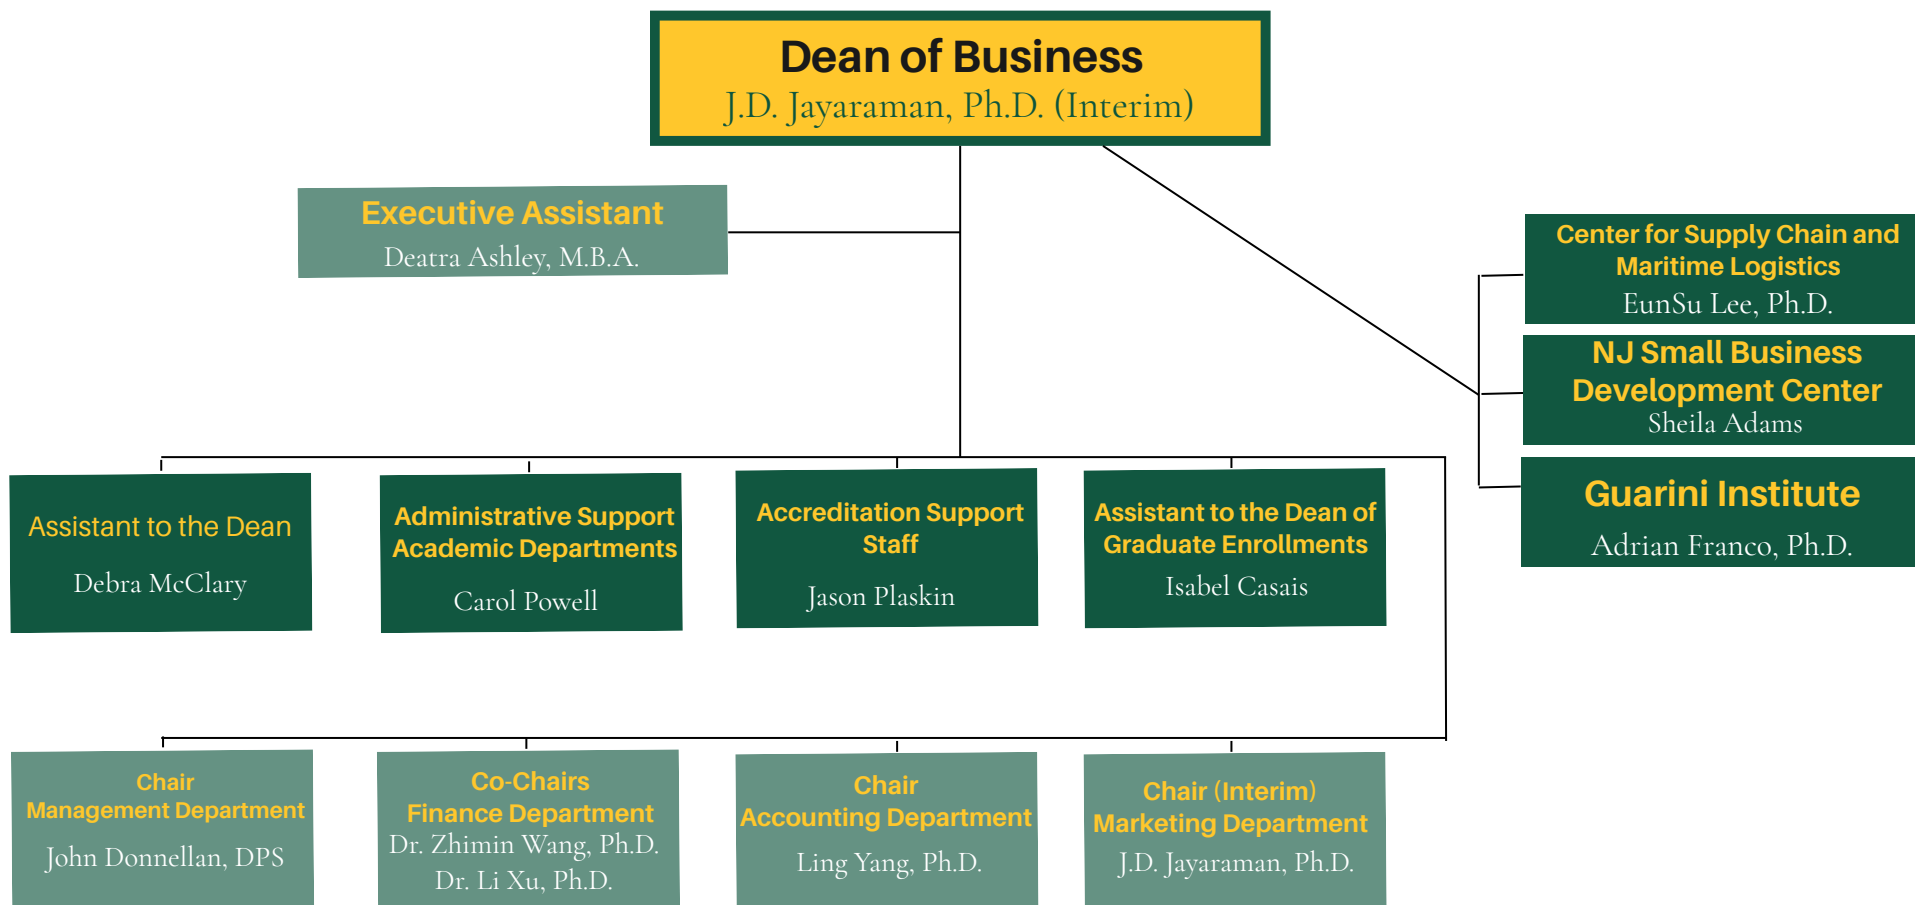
Dean of Business
J.D. Jayaraman, Ph.D. (Interim)

Executive Assistant
Deatra Ashley, M.B.A.

Center for Supply Chain and Maritime Logistics
EunSu Lee, Ph.D.

NJ Small Business Development Center
Sheila Adams

Guarini Institute
Adrian Franco, Ph.D.

Assistant to the Dean
Debra McClary

Administrative Support Academic Departments
Carol Powell

Accreditation Support Staff
Jason Plaskin

Assistant to the Dean of Graduate Enrollments
Isabel Casais

Chair
Management Department
John Donnellan, DPS

Co-Chairs
Finance Department
Dr. Zhimin Wang, Ph.D.
Dr. Li Xu, Ph.D.

Chair
Accounting Department
Ling Yang, Ph.D.

Chair (Interim)
Marketing Department
J.D. Jayaraman, Ph.D.